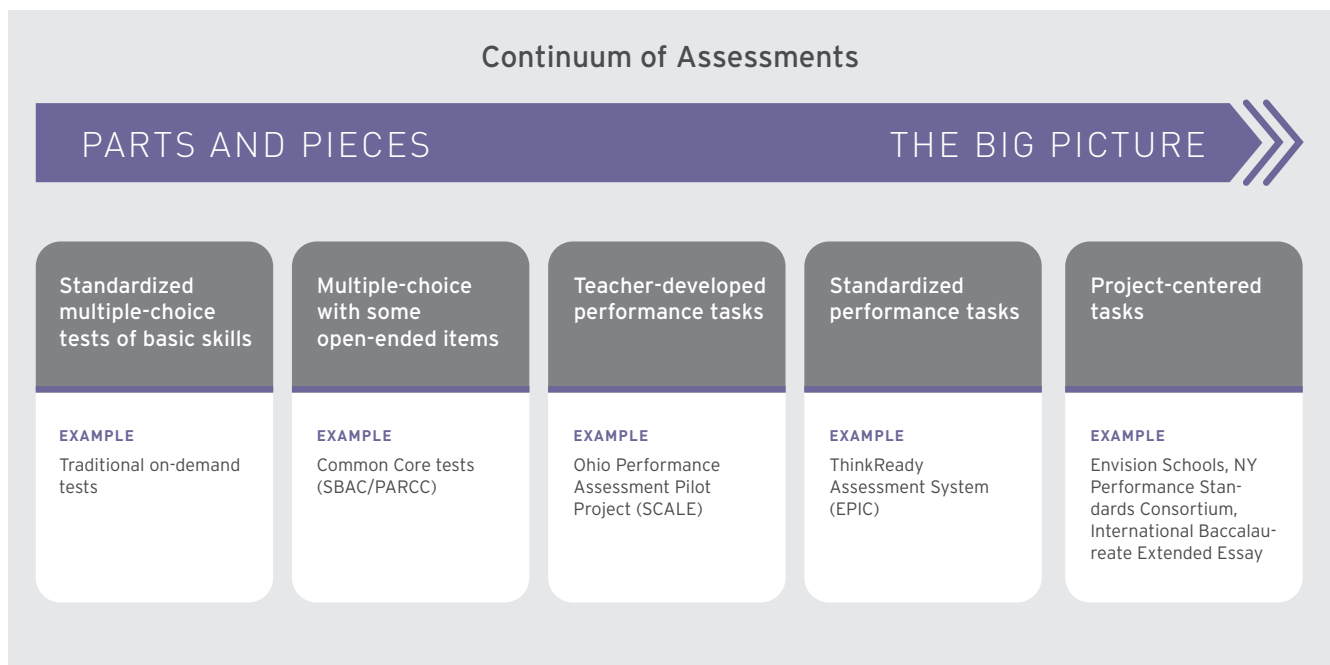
Continuum of Assessments

PARTS AND PIECES

THE BIG PICTURE

Standardized multiple-choice tests of basic skills

EXAMPLE

Traditional on-demand tests

Multiple-choice with some open-ended items

EXAMPLE

Common Core tests (SBAC/PARCC)

Teacher-developed performance tasks

EXAMPLE

Ohio Performance Assessment Pilot Project (SCALE)

Standardized performance tasks

EXAMPLE

ThinkReady Assessment System (EPIC)

Project-centered tasks

EXAMPLE

Envision Schools, NY Performance Standards Consortium, International Baccalaureate Extended Essay